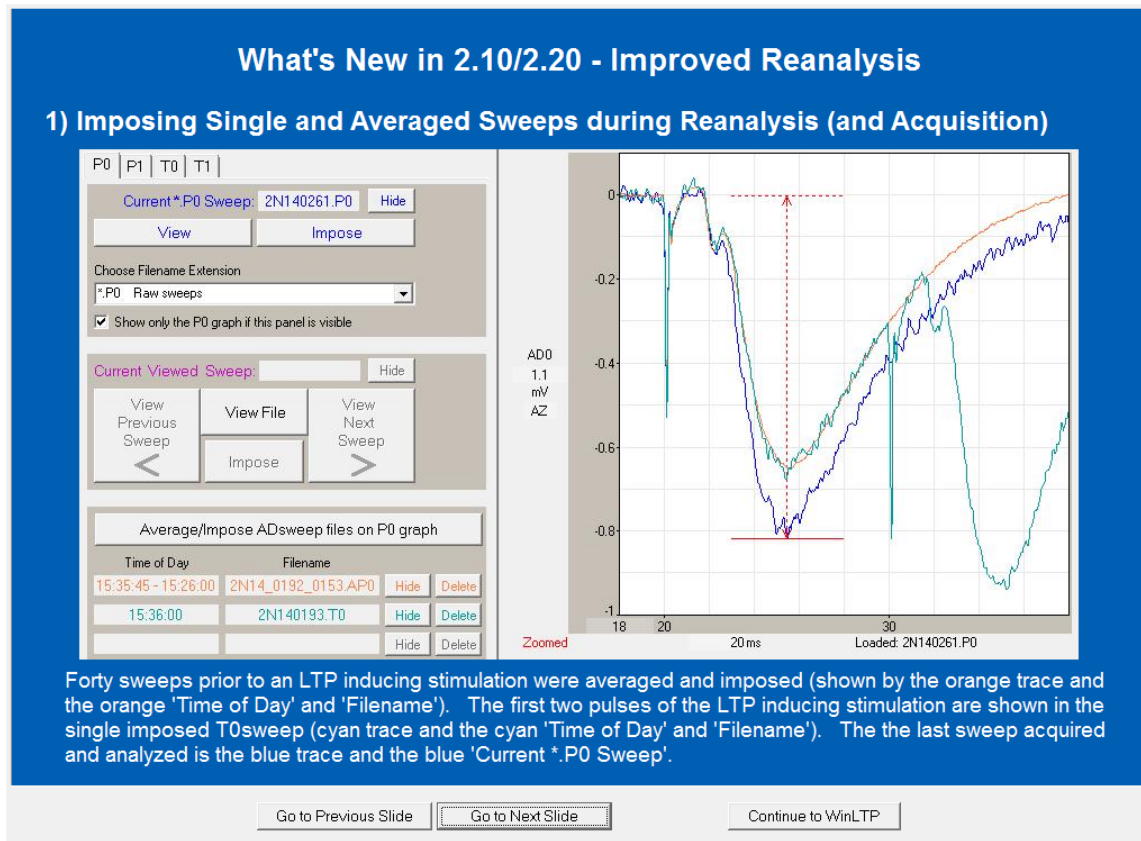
What's New in 2.10/2.20 - Improved Reanalysis

1) Imposing Single and Averaged Sweeps during Reanalysis (and Acquisition)

P0 | P1 | T0 | T1

Current *.P0 Sweep: 2N140261.P0 Hide

View Impose

Choose Filename Extension

*.P0 Raw sweeps

Show only the P0 graph if this panel is visible

Current Viewed Sweep: Hide

View Previous Sweep <

View File

Impose

View Next Sweep >

Average/Impose ADsweep files on P0 graph

| Time of Day | Filename | | |
|---|---|---|---|
| 15:35:45 - 15:26:00 | 2N14_0192_0153.AP0 | Hide | Delete |
| 15:36:00 | 2N140193.T0 | Hide | Delete |
| | | Hide | Delete |

AD0
1.1
mV
AZ

0
-0.2
-0.4
-0.6
-0.8
-1
18 20 30
Zoomed 20 ms Loaded: 2N140261.P0

Forty sweeps prior to an LTP inducing stimulation were averaged and imposed (shown by the orange trace and the orange 'Time of Day' and 'Filename'). The first two pulses of the LTP inducing stimulation are shown in the single imposed T0sweep (cyan trace and the cyan 'Time of Day' and 'Filename'). The the last sweep acquired and analyzed is the blue trace and the blue 'Current *.P0 Sweep'.

Go to Previous Slide Go to Next Slide Continue to WinLTP